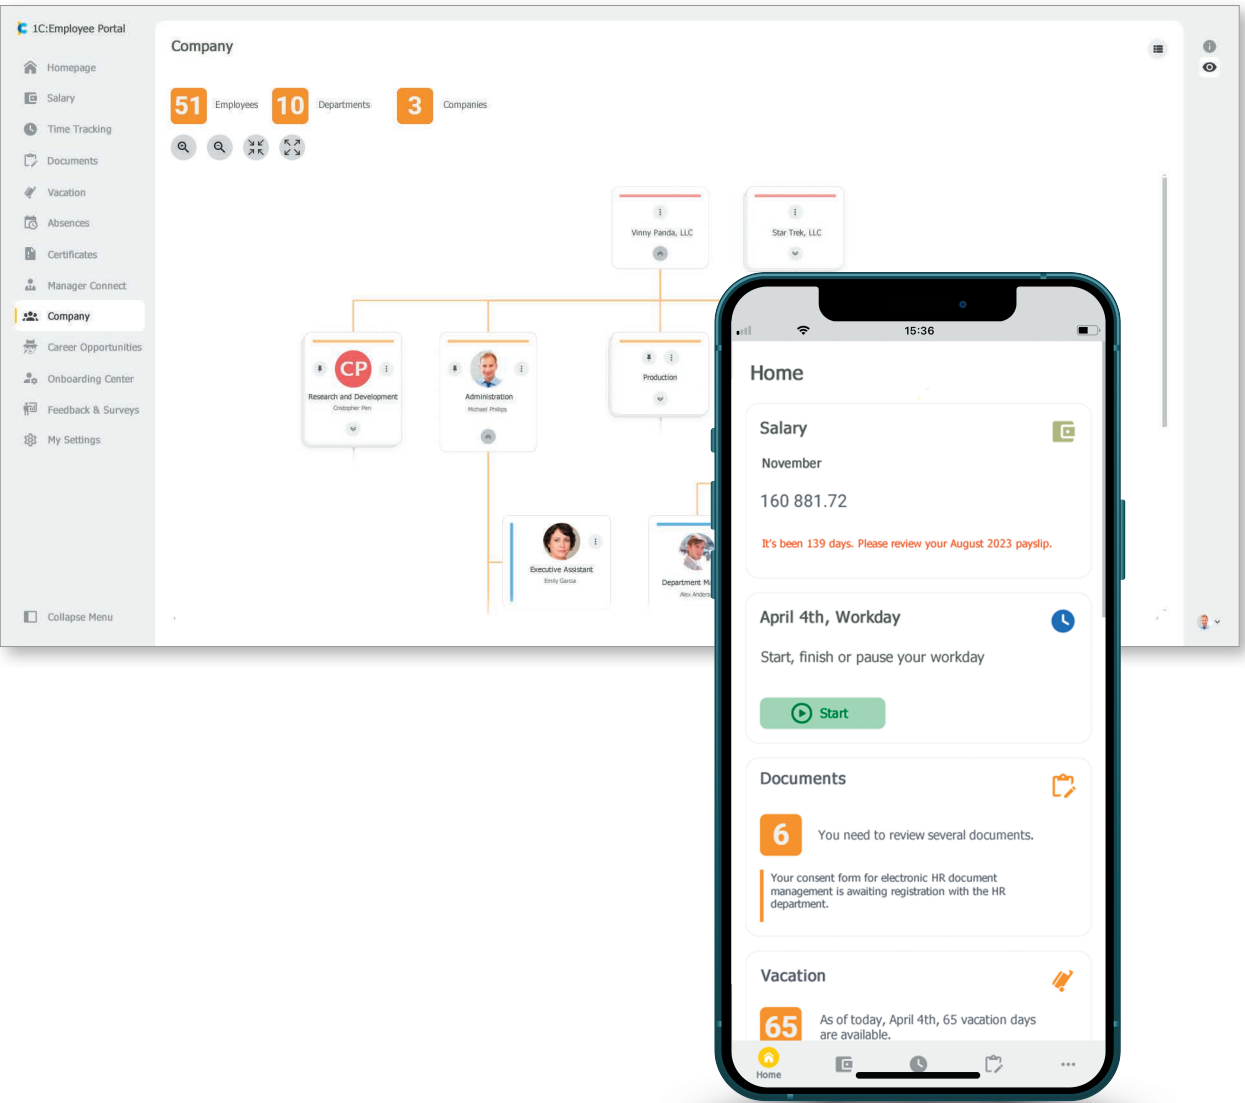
1C:Employee Portal

Homepage
Salary
Time Tracking
Documents
Vacation
Absences
Certificates
Manager Connect
Company
Career Opportunities
Onboarding Center
Feedback & Surveys
My Settings

Collapse Menu

Company

51 Employees 10 Departments 3 Companies

Vinny Panda, LLC
Star Trek, LLC

CP
Research and Development
Christopher Pen

Administration
Michael Philips

Production

Executive Assistant
Emily Garcia

Department M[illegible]
Alex Anders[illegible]

15:36

Home

Salary
November
160 881.72
It's been 139 days. Please review your August 2023 payslip.

April 4th, Workday
Start, finish or pause your workday
Start

Documents
6
You need to review several documents.
Your consent form for electronic HR document management is awaiting registration with the HR department.

Vacation
65
As of today, April 4th, 65 vacation days are available.

Home